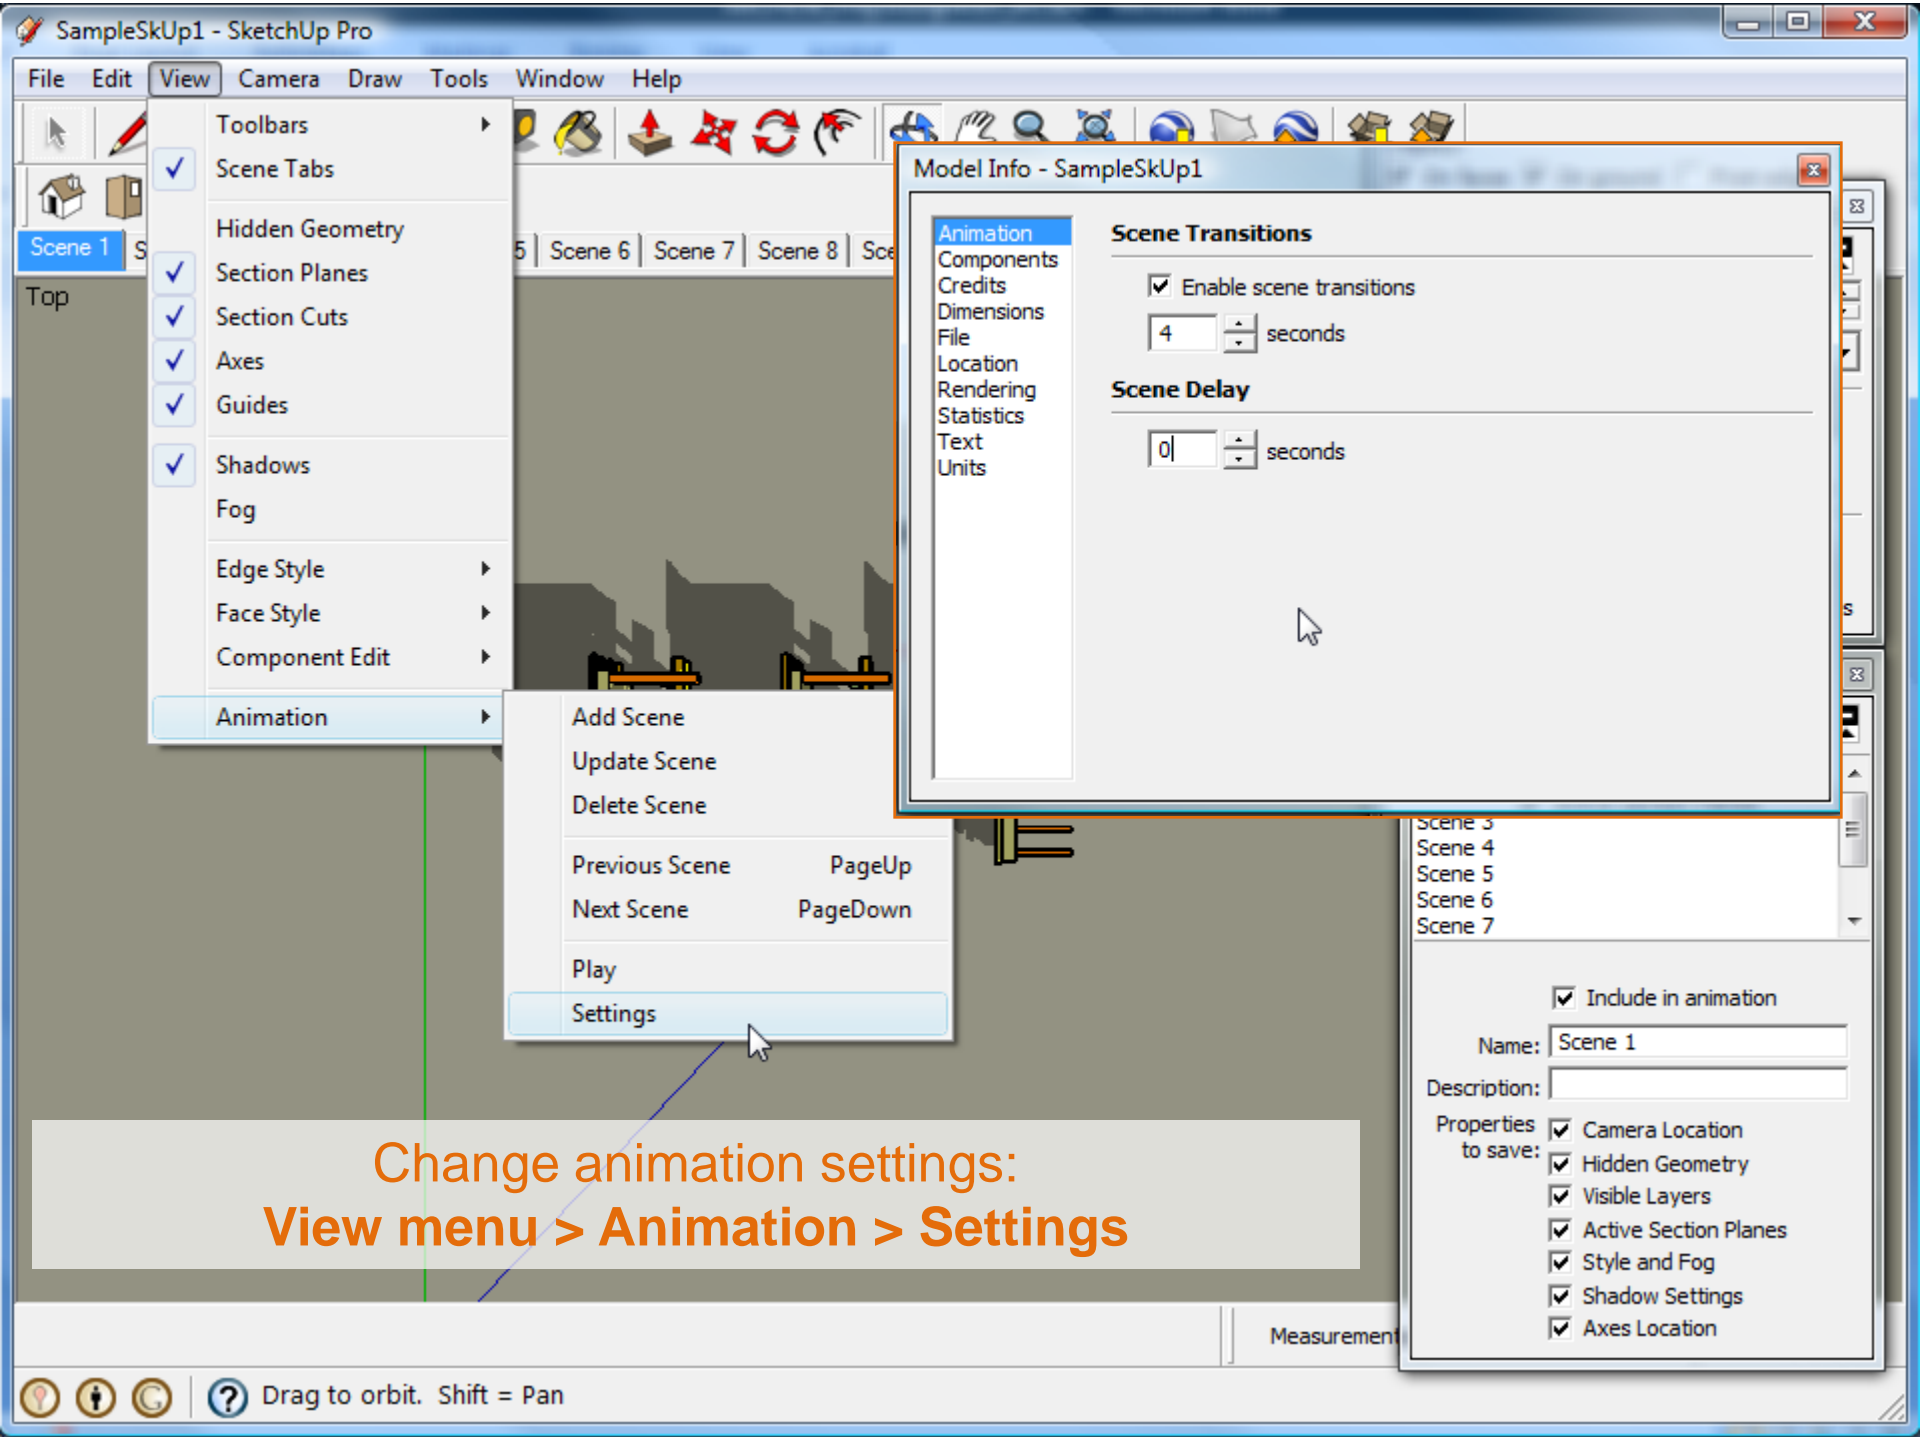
SampleSkUp1 - SketchUp Pro

File Edit View Camera Draw Tools Window Help

Toolbars
Scene Tabs
Hidden Geometry
Section Planes
Section Cuts
Axes
Guides
Shadows
Fog
Edge Style
Face Style
Component Edit
Animation

Add Scene
Update Scene
Delete Scene
Previous Scene PageUp
Next Scene PageDown
Play
Settings

Scene 1 S 5 Scene 6 Scene 7 Scene 8 Sce

Top

Model Info - SampleSkUp1

Animation
Components
Credits
Dimensions
File
Location
Rendering
Statistics
Text
Units

Scene Transitions
Enable scene transitions
4 seconds
Scene Delay
0 seconds

Scene 3
Scene 4
Scene 5
Scene 6
Scene 7

Include in animation
Name: Scene 1
Description:
Properties to save:
Camera Location
Hidden Geometry
Visible Layers
Active Section Planes
Style and Fog
Shadow Settings
Axes Location

Change animation settings:
View menu > Animation > Settings

Measurement

Drag to orbit. Shift = Pan